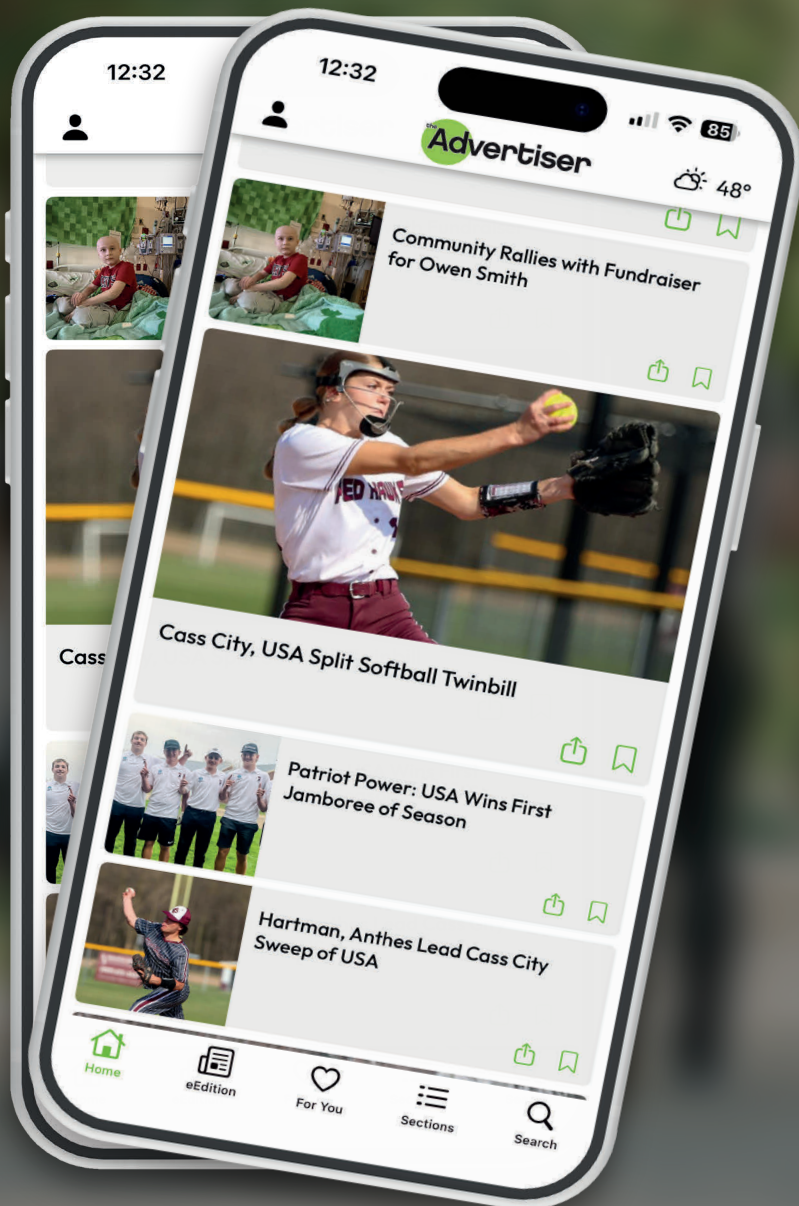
12:32

Cass

12:32

85

the Advertiser

48°

Community Rallies with Fundraiser for Owen Smith

RED HAWKS

Cass City, USA Split Softball Twinbill

Patriot Power: USA Wins First Jamboree of Season

Hartman, Anthes Lead Cass City Sweep of USA

Home

eEdition

For You

Sections

Search